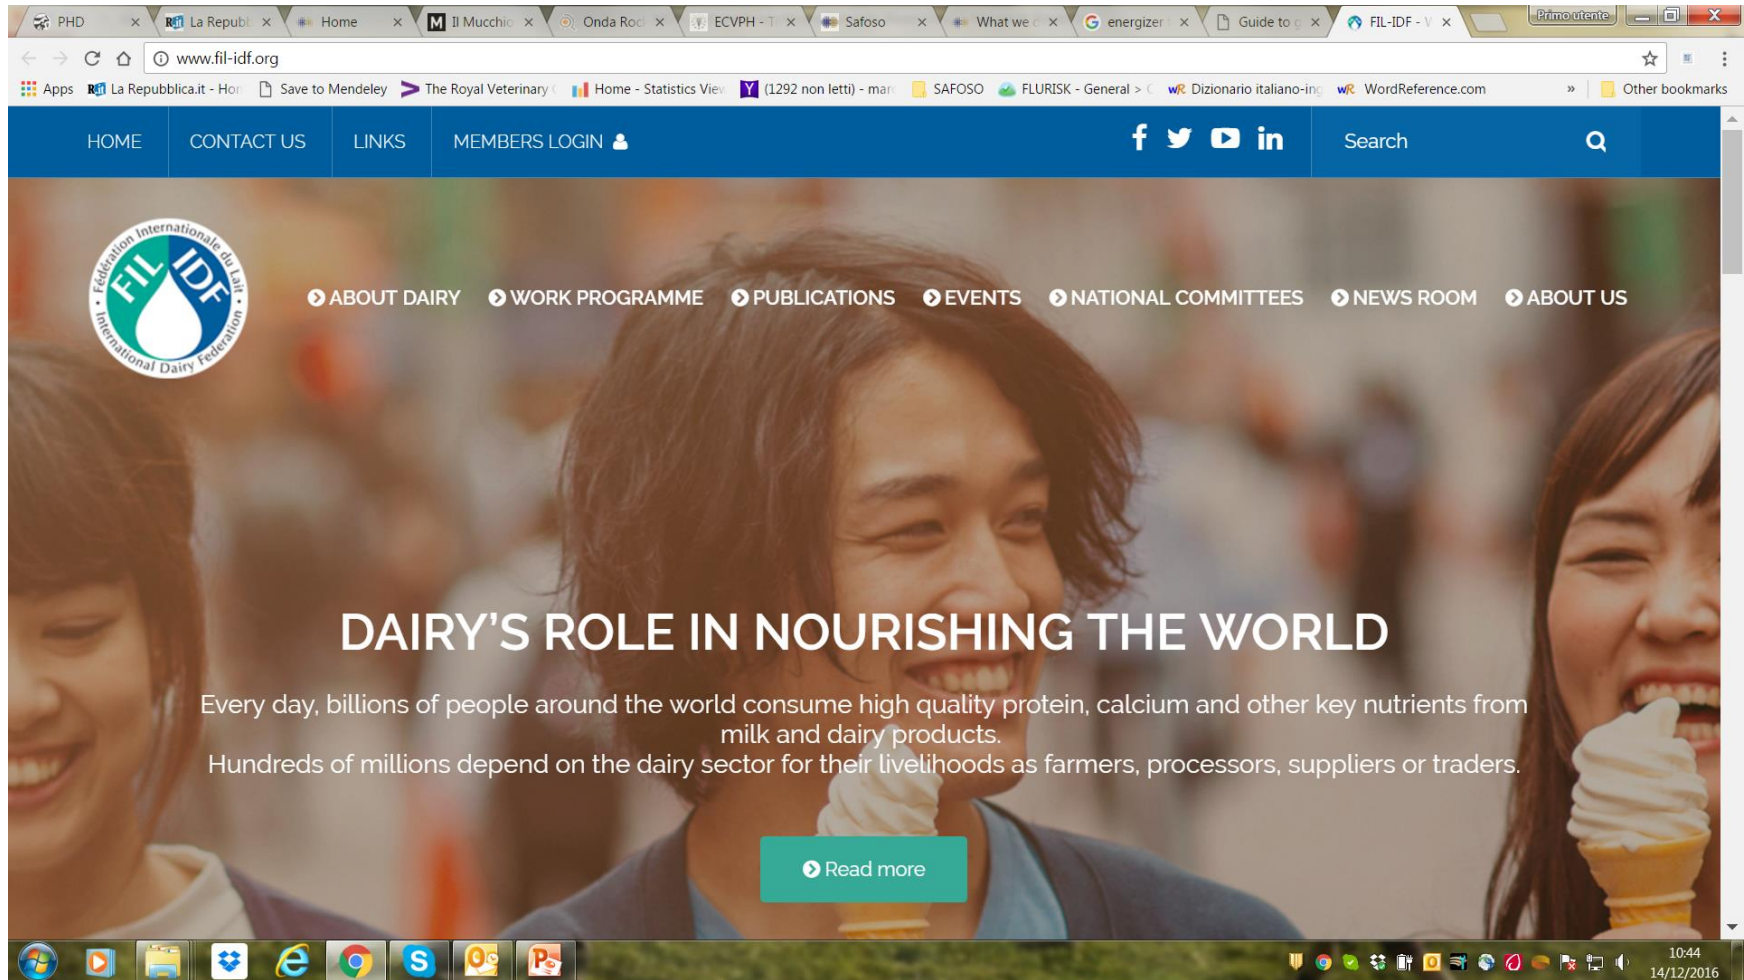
PHD × La Republ × Home × Il Mucchio × Onda Roc × ECVPH - T × Safoso × What we × energizer × Guide to × FIL-IDF - × Primo utente

www.fil-idf.org

Apps La Repubblica.it - Hor Save to Mendeley The Royal Veterinary Home - Statistics Viev (1292 non letti) - mar SAFOSO FLURISK - General > WordReference.com Dizionario italiano-ing WordReference.com » Other bookmarks

HOME CONTACT US LINKS MEMBERS LOGIN Search

Fédération Internationale du Lait FIL IDF International Dairy Federation

ABOUT DAIRY WORK PROGRAMME PUBLICATIONS EVENTS NATIONAL COMMITTEES NEWS ROOM ABOUT US

DAIRY'S ROLE IN NOURISHING THE WORLD

Every day, billions of people around the world consume high quality protein, calcium and other key nutrients from milk and dairy products.
Hundreds of millions depend on the dairy sector for their livelihoods as farmers, processors, suppliers or traders.

Read more

10:44
14/12/2016